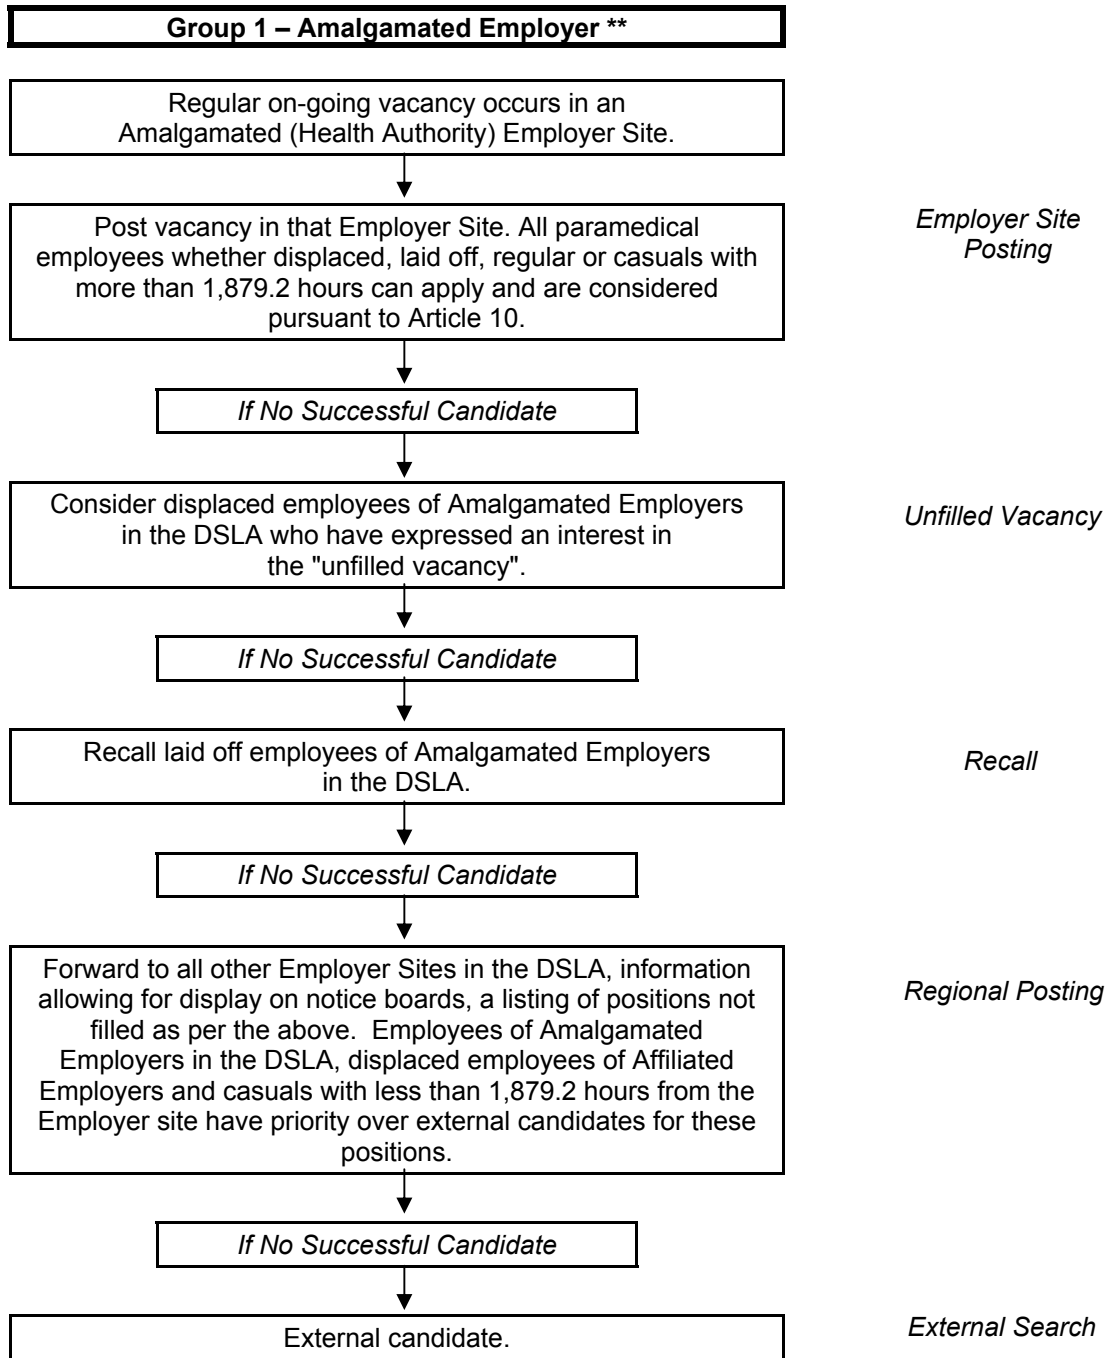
**Group 1 – Amalgamated Employer \*\***

Regular on-going vacancy occurs in an Amalgamated (Health Authority) Employer Site.

Post vacancy in that Employer Site. All paramedical employees whether displaced, laid off, regular or casuals with more than 1,879.2 hours can apply and are considered pursuant to Article 10.

*Employer Site Posting*

*If No Successful Candidate*

Consider displaced employees of Amalgamated Employers in the DSLA who have expressed an interest in the "unfilled vacancy".

*Unfilled Vacancy*

*If No Successful Candidate*

Recall laid off employees of Amalgamated Employers in the DSLA.

*Recall*

*If No Successful Candidate*

Forward to all other Employer Sites in the DSLA, information allowing for display on notice boards, a listing of positions not filled as per the above. Employees of Amalgamated Employers in the DSLA, displaced employees of Affiliated Employers and casuals with less than 1,879.2 hours from the Employer site have priority over external candidates for these positions.

*Regional Posting*

*If No Successful Candidate*

External candidate.

*External Search*